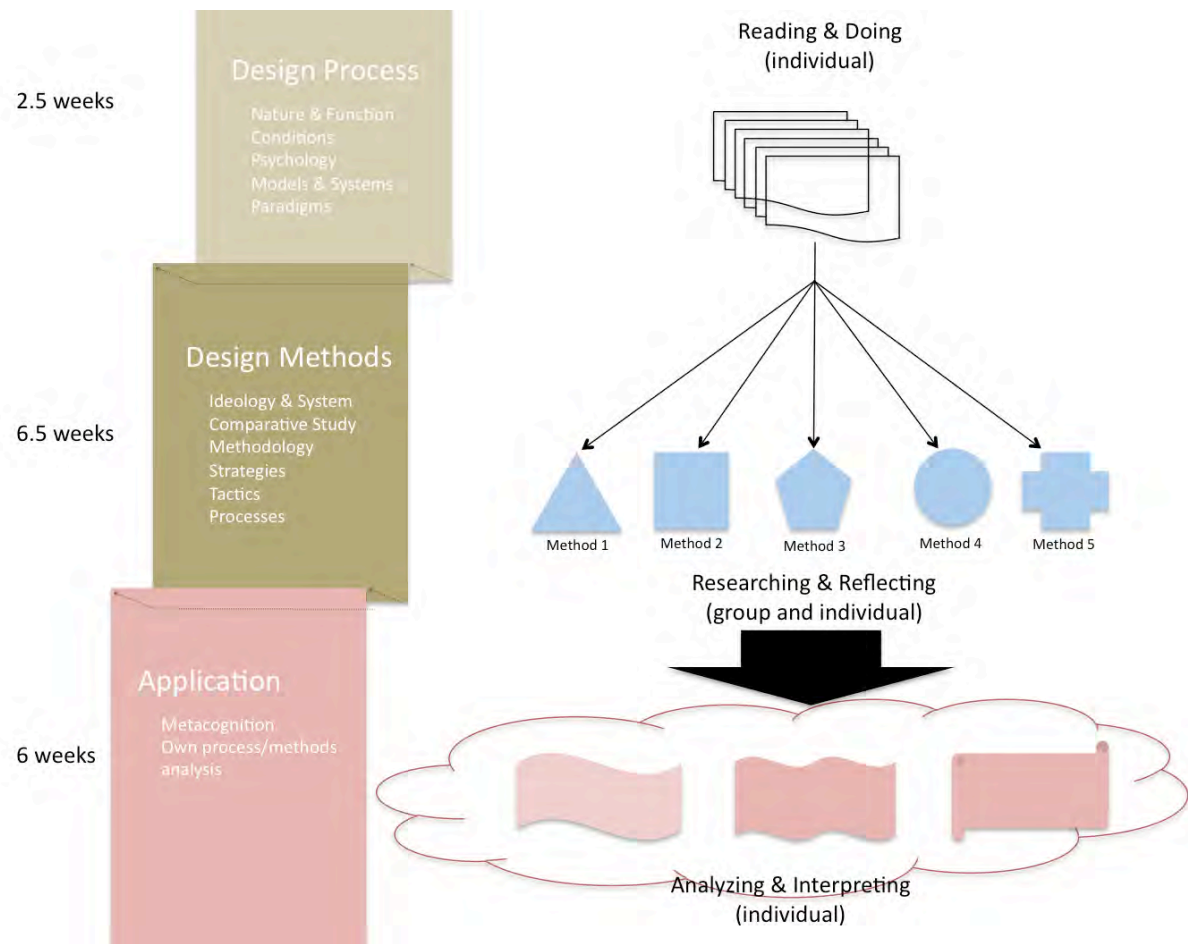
2.5 weeks

Design Process

Nature & Function
Conditions
Psychology
Models & Systems
Paradigms

6.5 weeks

Design Methods

Ideology & System
Comparative Study
Methodology
Strategies
Tactics
Processes

6 weeks

Application

Metacognition
Own process/methods analysis

Reading & Doing
(individual)

Method 1
Method 2
Method 3
Method 4
Method 5

Researching & Reflecting
(group and individual)

Analyzing & Interpreting
(individual)